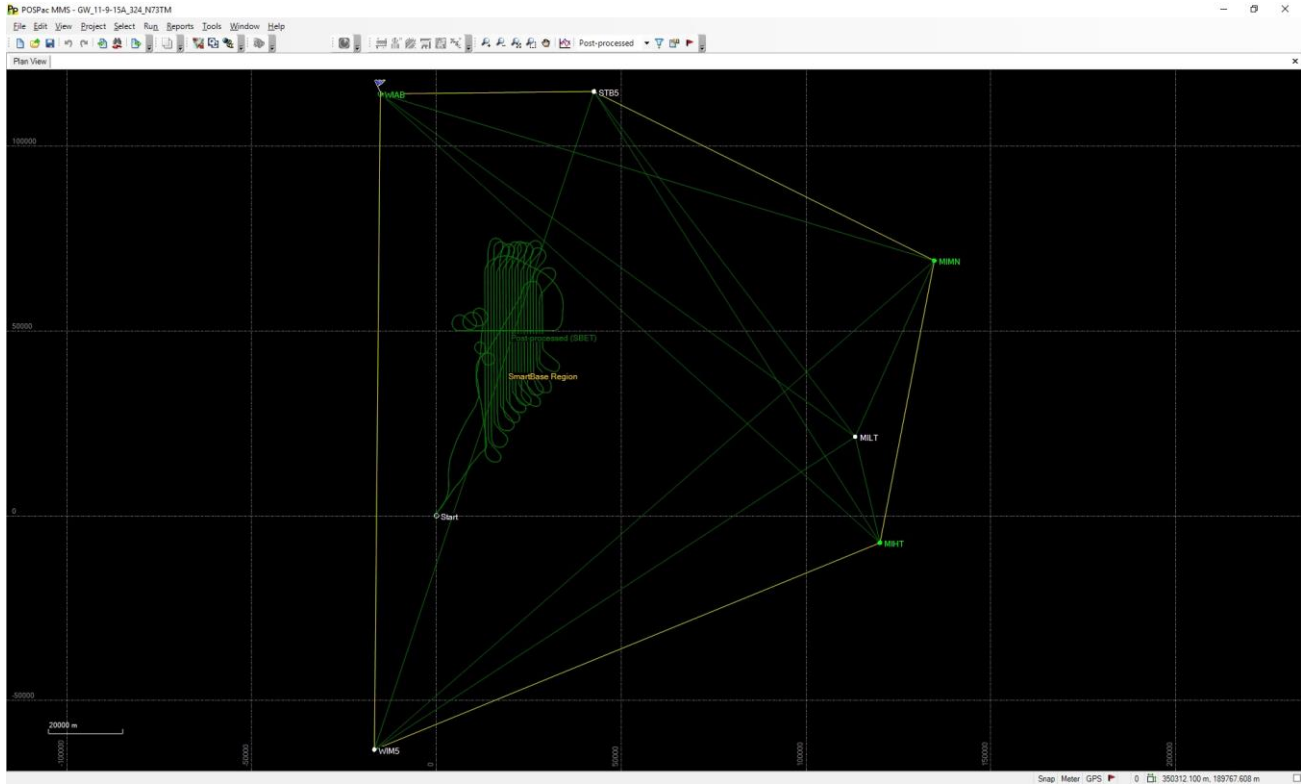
Pp POSPac MMS - GW_11-9-15A_324_N73TM

File Edit View Project Select Run Reports Tools Window Help

Post-processed

Plan View

WIAB
STB5
MIMN
MILT
MIHT
Start
WIM5

Post-processed (SBET)
SmartBase Region

100000
50000
0
-50000

20000 m

-100000
-50000
0
50000
100000
150000
200000

Snap Meter GPS 0 350312.100 m, 189767.608 m